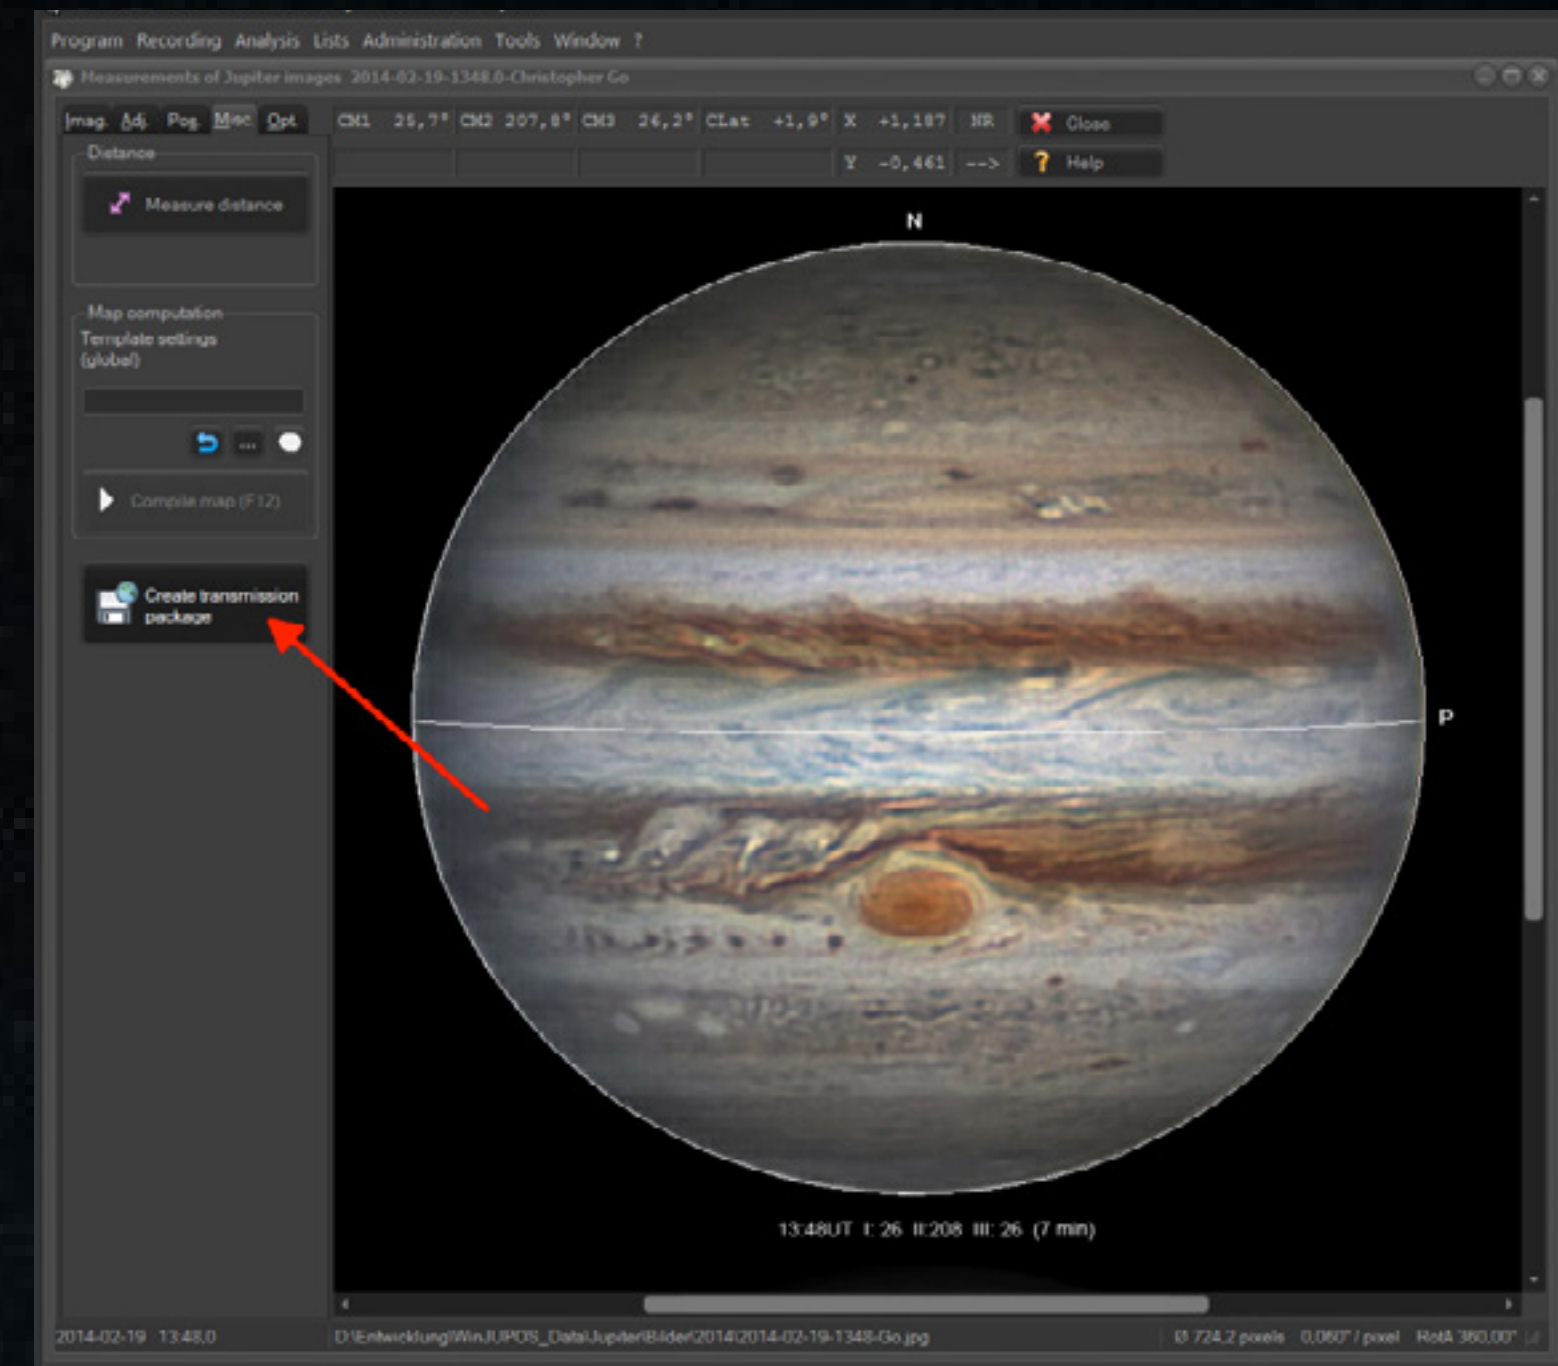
Program Recording Analysis Lists Administration Tools Window ?

Measurements of Jupiter images 2014-02-19-1348.0-Christopher Go

Imag. Adj. Pos. Misc Opt

CM1 25,7° CM2 207,8° CM3 26,2° CLat +1,9° X +1,187 NR Close

Y -0,461 --> Help

Distance

Measure distance

Map computation

Template settings (global)

Compile map (F12)

Create transmission package

N

P

13:48UT I: 26 II:208 III: 26 (7 min)

2014-02-19 13:48,0

D:\Entwicklung\WinJUPOS_Data\Jupiter\Bilder\2014\2014-02-19-1348-Go.jpg

Ø 724,2 pixels 0,060"/pixel RotA 360,00°